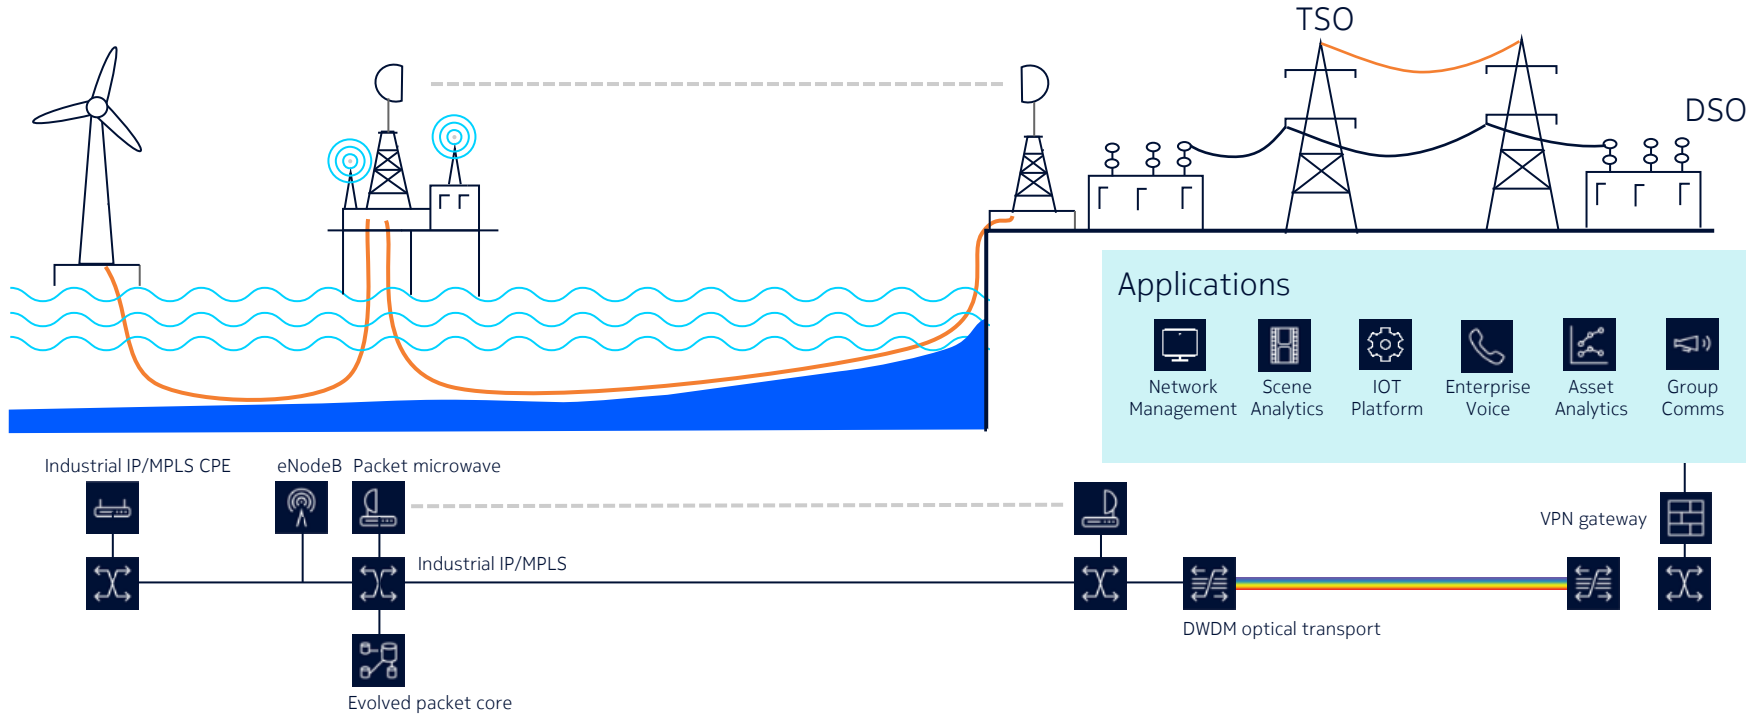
TSO

DSO

Applications

Network Management

Scene Analytics

IOT Platform

Enterprise Voice

Asset Analytics

Group Comms

Industrial IP/MPLS CPE

eNodeB

Packet microwave

VPN gateway

Industrial IP/MPLS

DWDM optical transport

Evolved packet core